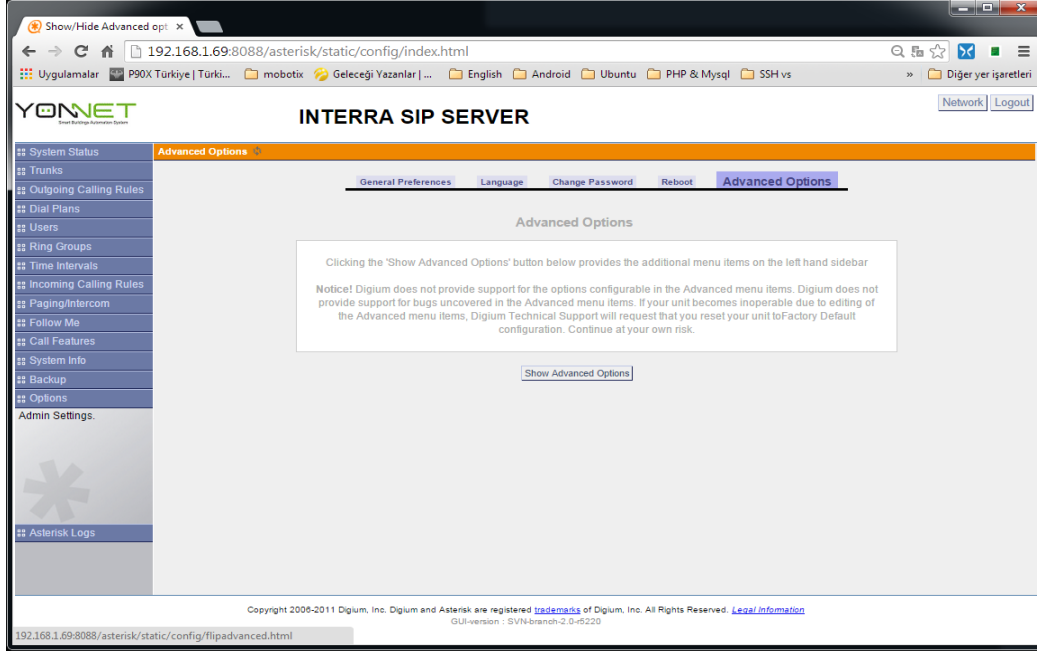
Show/Hide Advanced opt ×

192.168.1.69:8088/asterisk/static/config/index.html

Uygulamalar P90X Türkiye | Türki... mobotix Geleceği Yazanlar | ... English Android Ubuntu PHP & Mysql SSH vs » Diğer yer işaretleri

YONNET
Smart Buildings Automation System

INTERRA SIP SERVER

Network Logout

System Status
Trunks
Outgoing Calling Rules
Dial Plans
Users
Ring Groups
Time Intervals
Incoming Calling Rules
Paging/Intercom
Follow Me
Call Features
System Info
Backup
Options
Admin Settings.

Asterisk Logs

Advanced Options

General Preferences Language Change Password Reboot Advanced Options

Advanced Options

Clicking the 'Show Advanced Options' button below provides the additional menu items on the left hand sidebar

Notice! Digium does not provide support for the options configurable in the Advanced menu items. Digium does not provide support for bugs uncovered in the Advanced menu items. If your unit becomes inoperable due to editing of the Advanced menu items, Digium Technical Support will request that you reset your unit toFactory Default configuration. Continue at your own risk.

Show Advanced Options

Copyright 2006-2011 Digium, Inc. Digium and Asterisk are registered trademarks of Digium, Inc. All Rights Reserved. Legal Information
GUI-version : SVN-branch-2.0-r5220

192.168.1.69:8088/asterisk/static/config/flipadvanced.html